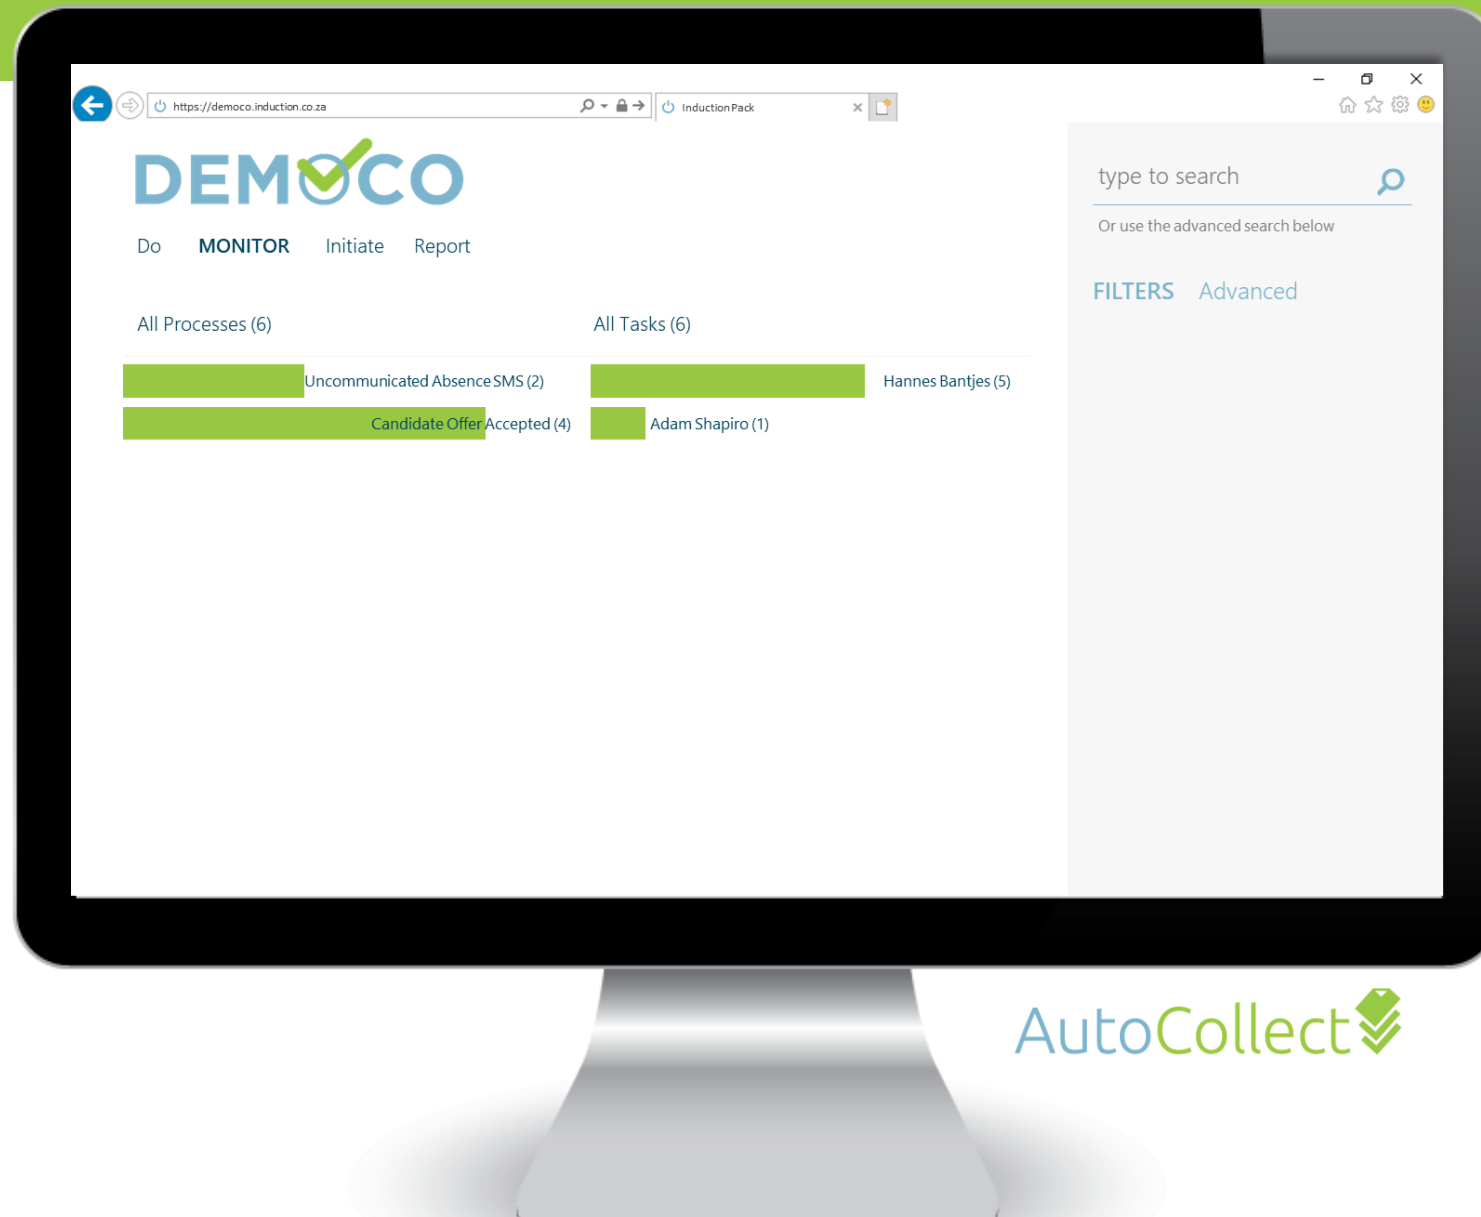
https://democo.induction.co.za

Induction Pack

DEMOCO

Do MONITOR Initiate Report

All Processes (6)

All Tasks (6)

Uncommunicated Absence SMS (2)

Hannes Bantjes (5)

Candidate Offer Accepted (4)

Adam Shapiro (1)

type to search

Or use the advanced search below

FILTERS Advanced

AutoCollect